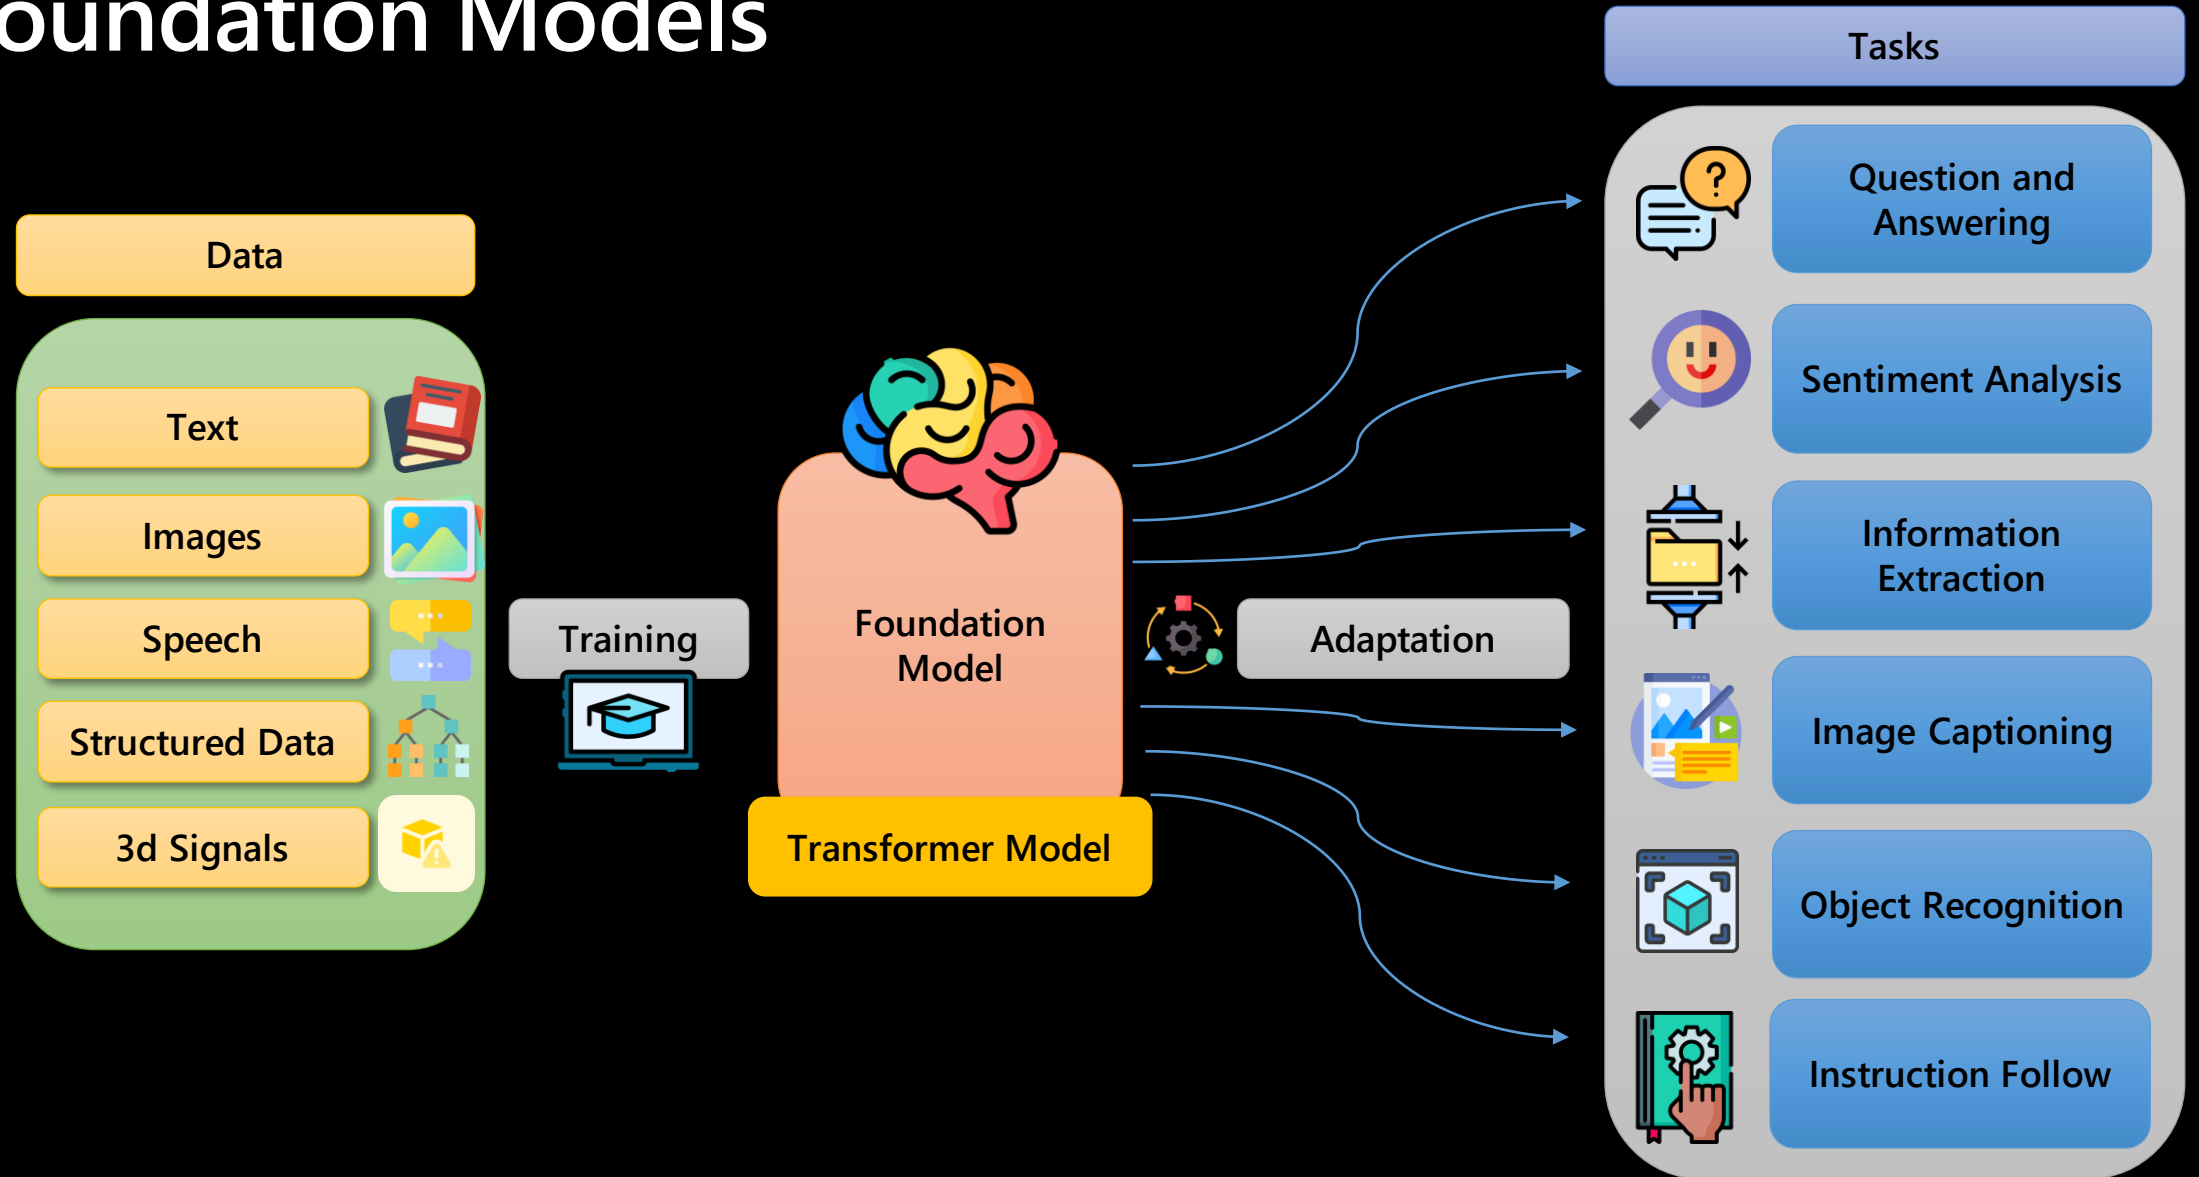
oundation Models

Data

Text

Images

Speech

Structured Data

3d Signals

Training

Foundation Model

Transformer Model

Adaptation

Tasks

Question and Answering

Sentiment Analysis

Information Extraction

Image Captioning

Object Recognition

Instruction Follow